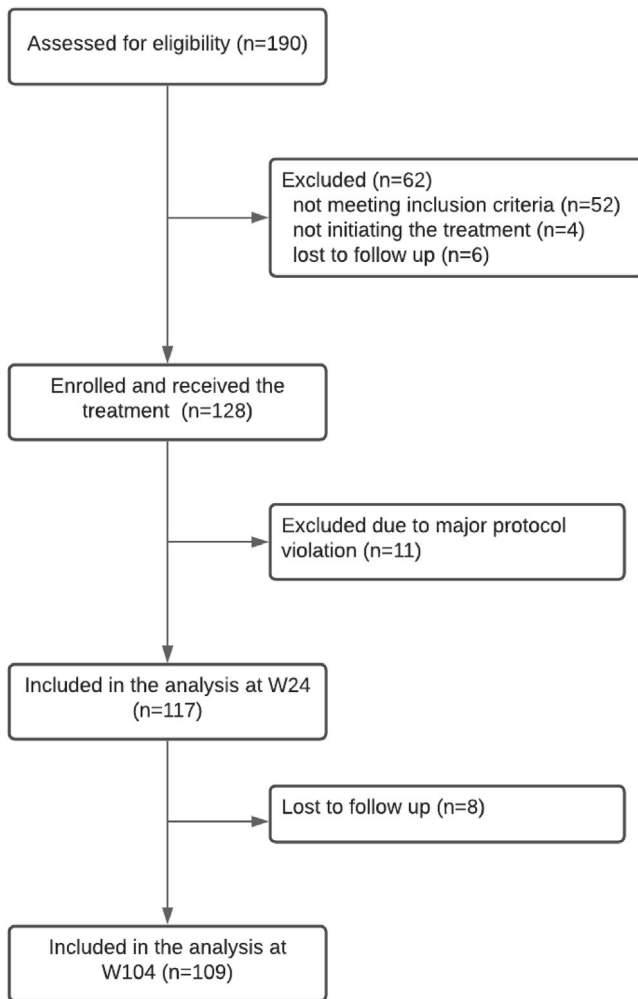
Assessed for eligibility (n=190)

Excluded (n=62)
not meeting inclusion criteria (n=52)
not initiating the treatment (n=4)
lost to follow up (n=6)

Enrolled and received the treatment (n=128)

Excluded due to major protocol violation (n=11)

Included in the analysis at W24 (n=117)

Lost to follow up (n=8)

Included in the analysis at W104 (n=109)